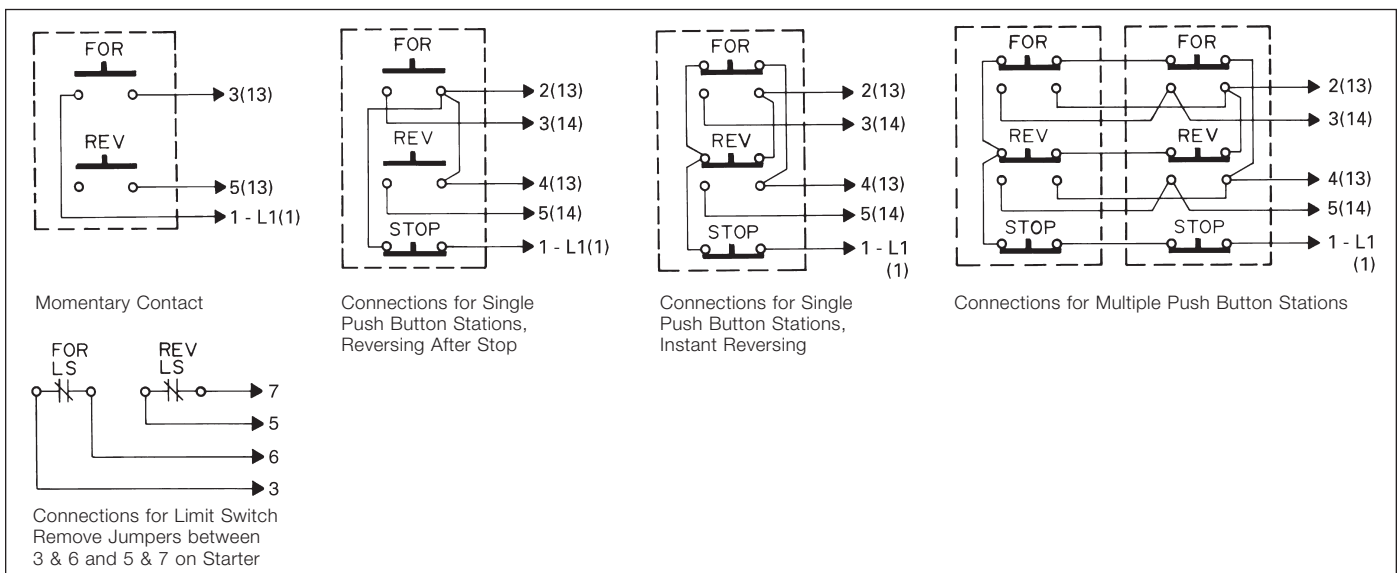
FOR
3(13)
REV
5(13)
1 - L1(1)

Momentary Contact

FOR
2(13)
3(14)
REV
4(13)
5(14)
STOP
1 - L1(1)

Connections for Single Push Button Stations, Reversing After Stop

FOR
2(13)
3(14)
REV
4(13)
5(14)
STOP
1 - L1 (1)

Connections for Single Push Button Stations, Instant Reversing

FOR
FOR
2(13)
3(14)
REV
REV
4(13)
5(14)
STOP
STOP
1 - L1 (1)

Connections for Multiple Push Button Stations

FOR LS
REV LS
7
5
6
3

Connections for Limit Switch Remove Jumpers between 3 & 6 and 5 & 7 on Starter